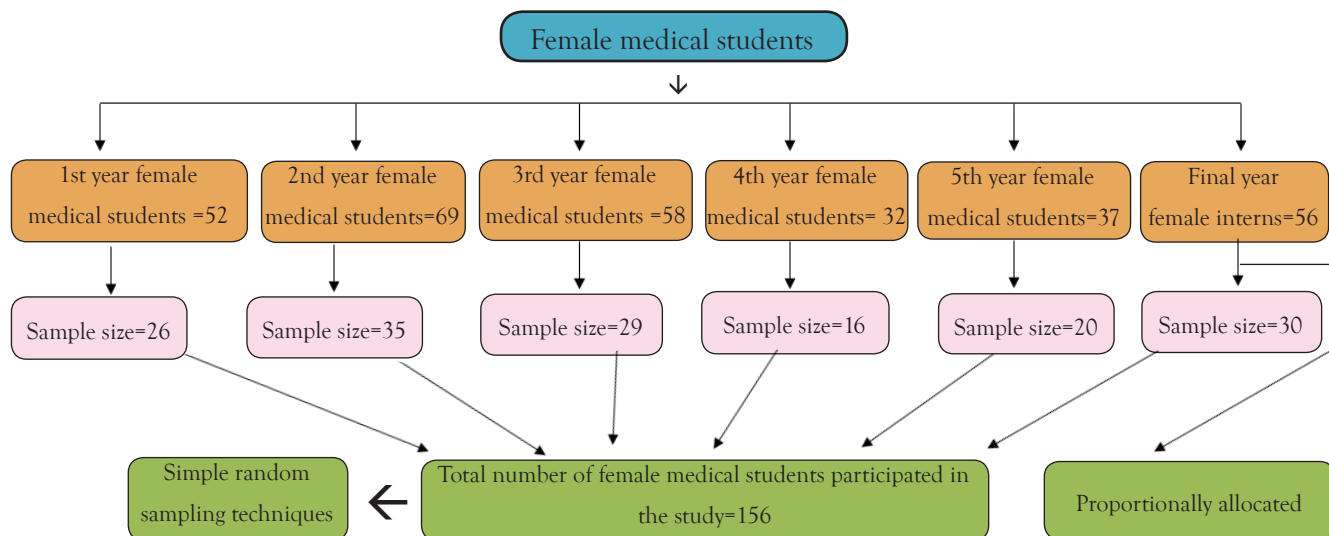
Female medical students

1st year female medical students =52

2nd year female medical students=69

3rd year female medical students =58

4th year female medical students= 32

5th year female medical students=37

Final year female interns=56

Sample size=26

Sample size=35

Sample size=29

Sample size=16

Sample size=20

Sample size=30

Simple random sampling techniques

Total number of female medical students participated in the study=156

Proportionally allocated